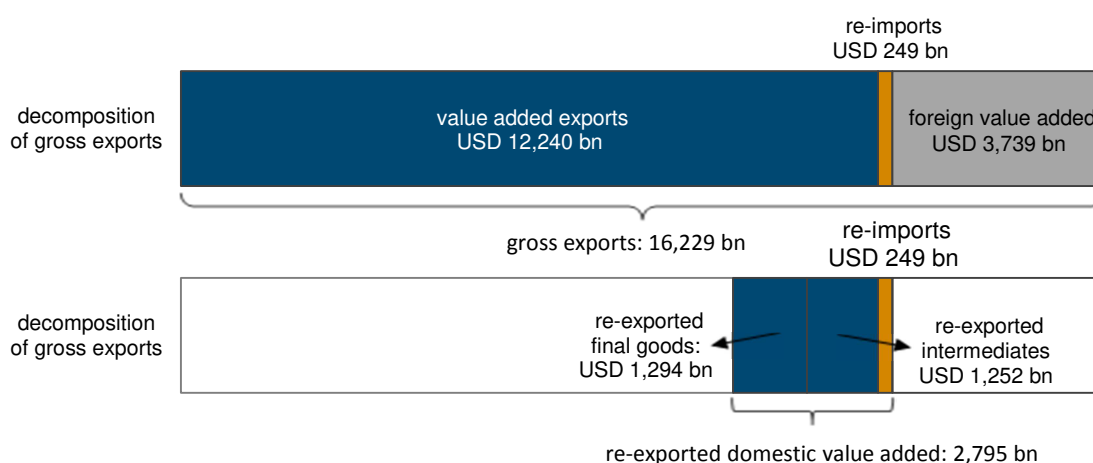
re-imports
USD 249 bn

decomposition of gross exports

value added exports
USD 12,240 bn

foreign value added
USD 3,739 bn

gross exports: 16,229 bn

re-imports
USD 249 bn

decomposition of gross exports

re-exported final goods:
USD 1,294 bn

re-exported intermediates
USD 1,252 bn

re-exported domestic value added: 2,795 bn